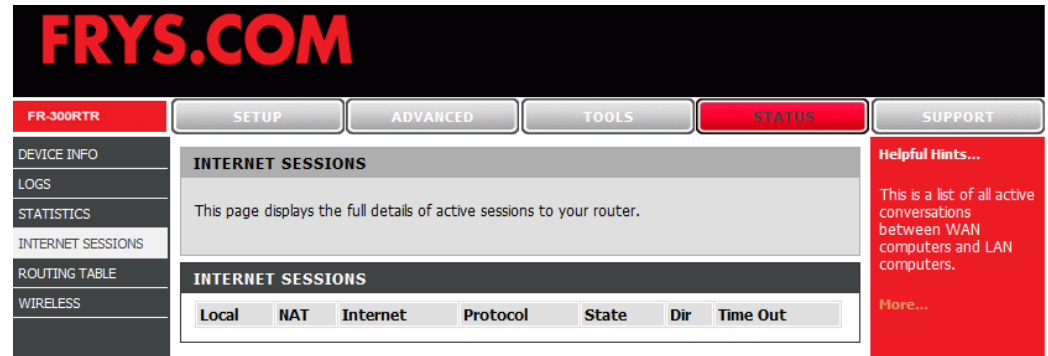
FRYS.COM

FR-300RTR

SETUP | ADVANCED | TOOLS | STATUS | SUPPORT

DEVICE INFO
LOGS
STATISTICS
INTERNET SESSIONS
ROUTING TABLE
WIRELESS

INTERNET SESSIONS

This page displays the full details of active sessions to your router.

INTERNET SESSIONS

| Local | NAT | Internet | Protocol | State | Dir | Time Out |
|---|---|---|---|---|---|---|

Helpful Hints...

This is a list of all active conversations between WAN computers and LAN computers.

More...